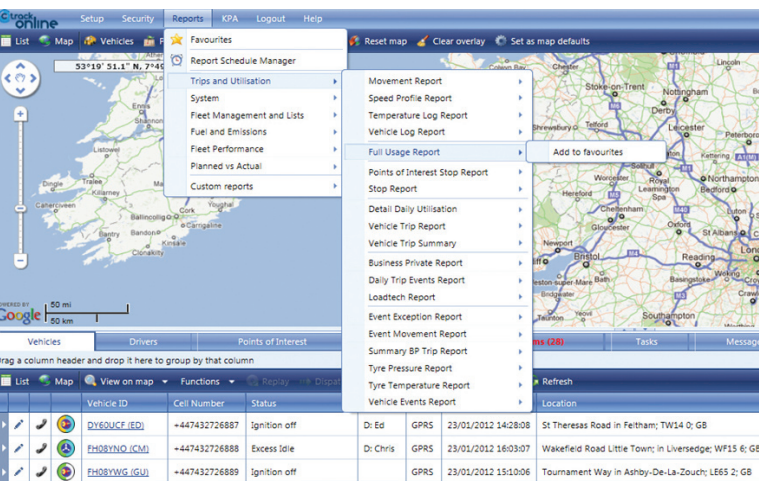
c track online  Setup  Security  Reports  KPA  Logout  Help

List  Map  Vehicles  F  Reset map  Clear overlay  Set as map defaults

53°19' 51.1" N, 7°4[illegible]

Favourites
Report Schedule Manager
Trips and Utilisation
System
Fleet Management and Lists
Fuel and Emissions
Fleet Performance
Planned vs Actual
Custom reports

Movement Report
Speed Profile Report
Temperature Log Report
Vehicle Log Report
Full Usage Report
Points of Interest Stop Report
Stop Report
Detail Daily Utilisation
Vehicle Trip Report
Vehicle Trip Summary
Business Private Report
Daily Trip Events Report
Loadtech Report
Event Exception Report
Event Movement Report
Summary BP Trip Report
Tyre Pressure Report
Tyre Temperature Report
Vehicle Events Report

Add to favourites

Galway  Carrick  Limerick  Clonakilty  Carrigaline  Caherciveen  Stoke-on-Trent  Shrewsbury  Leicester  Worcester  Royal Leamington Spa  Coventry  Northampton  Cheltenham  Oxford  Newport  Bristol  Reading  Lon  Basingstoke  Southampton  Milton Keynes  Swansea

POWERED BY Google  50 mi  50 km

Vehicles  Drivers  Points of Interest  ms (28)  Tasks  Message

rag a column header and drop it here to group by that column

List  Map  View on map  Functions  Replay  Dispat  Refresh

| | | | Vehicle ID | Cell Number | Status | | | | Location |
|---|---|---|---|---|---|---|---|---|---|
| | | | DY60UCF (ED) | +447432726887 | Ignition off | D: Ed | GPRS | 23/01/2012 14:28:08 | St Theresas Road in Feltham; TW14 0; GB |
| | | | FH08YNO (CM) | +447432726888 | Excess Idle | D: Chris | GPRS | 23/01/2012 16:03:07 | Wakefield Road Little Town; in Liversedge; WF15 6; GB |
| | | | FH08YWG (GU) | +447432726889 | Ignition off | | GPRS | 23/01/2012 15:10:06 | Tournament Way in Ashby-De-La-Zouch; LE65 2; GB |